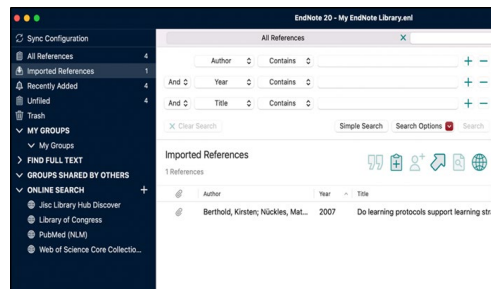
EndNote 20 - My EndNote Library.enl

Sync Configuration

All References 4
Imported References 1
Recently Added 4
Unfiled 4
Trash

MY GROUPS
My Groups
FIND FULL TEXT
GROUPS SHARED BY OTHERS
ONLINE SEARCH +
Jisc Library Hub Discover
Library of Congress
PubMed (NLM)
Web of Science Core Collectio...

All References

Author Contains
And Year Contains
And Title Contains

Clear Search
Simple Search
Search Options
Search

Imported References
1 References

| | Author | Year | Title |
|---|---|---|---|
| | Berthold, Kirsten; Nückles, Mat... | 2007 | Do learning protocols support learning str |